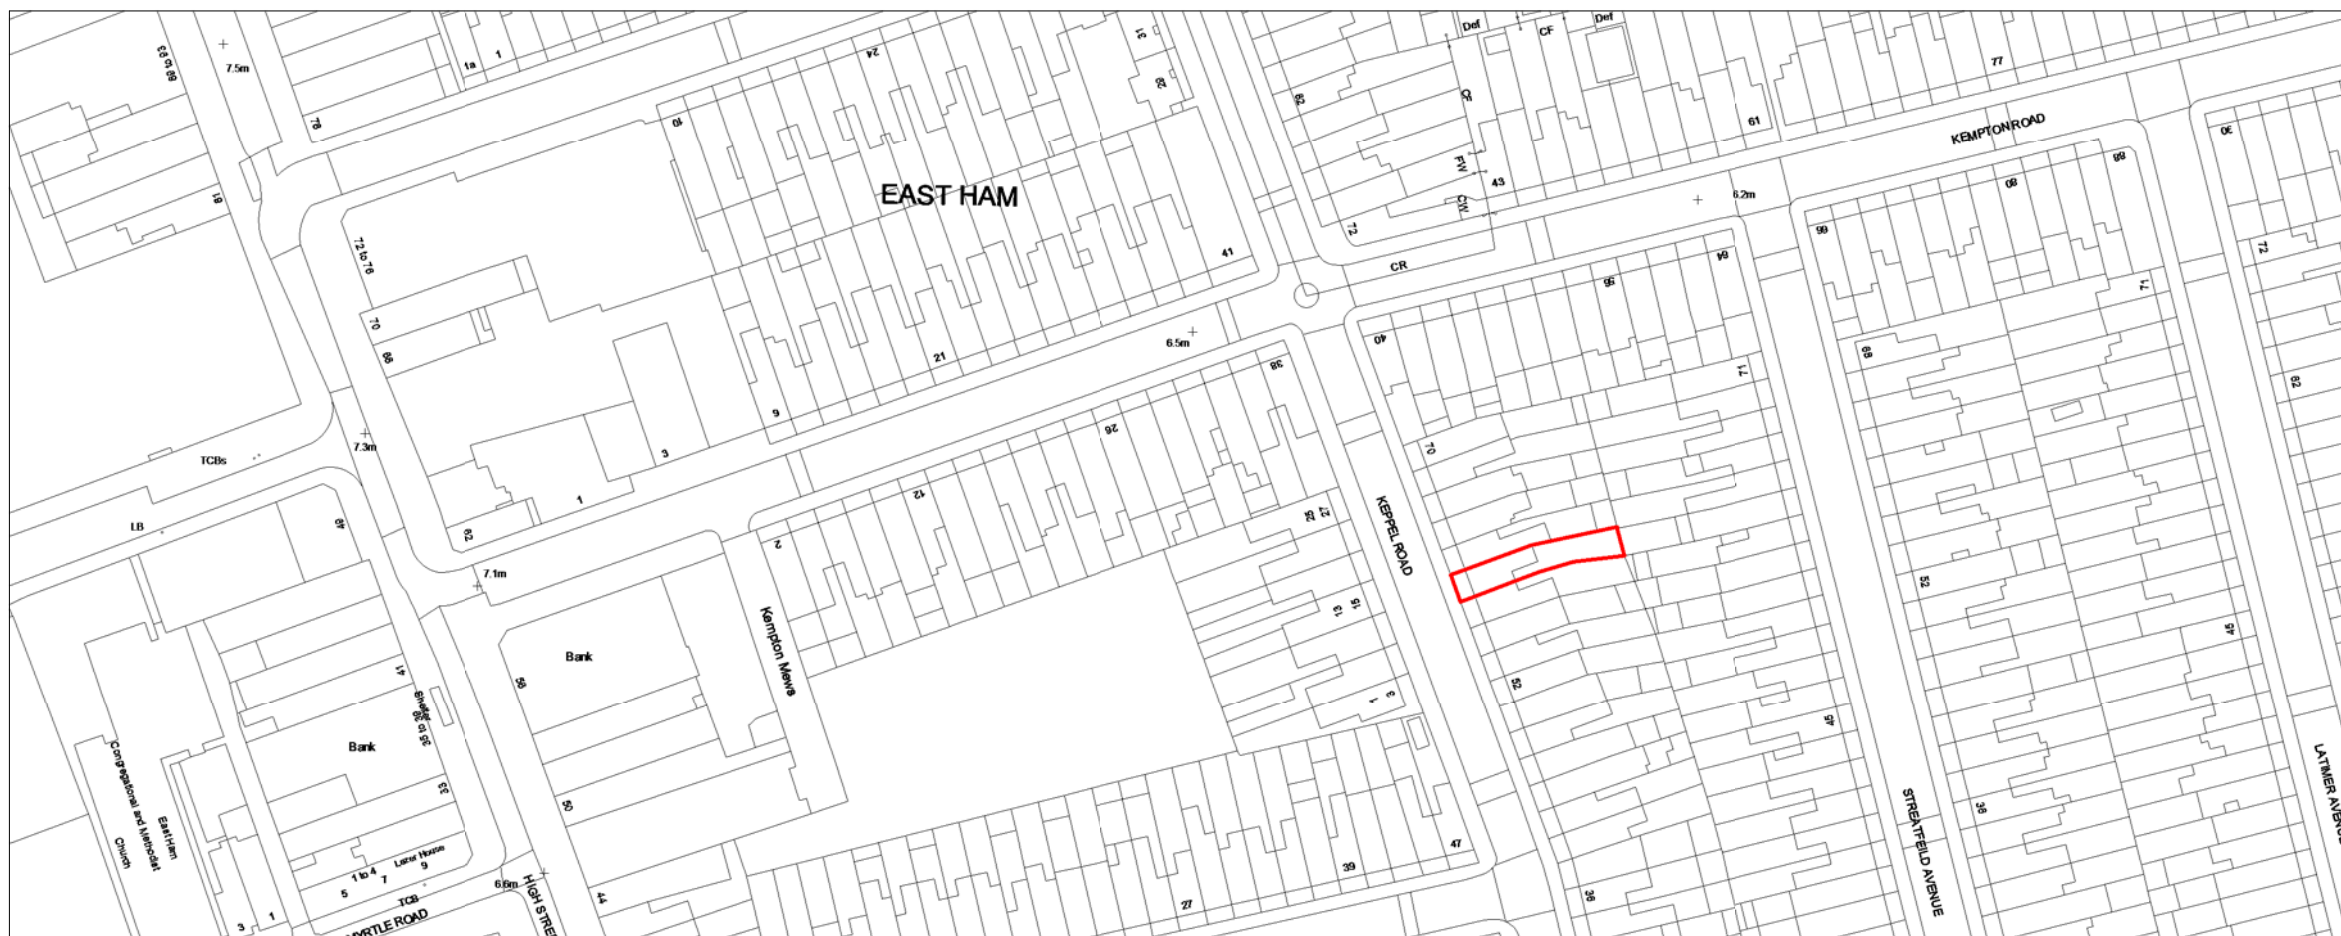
EAST HAM

7.5m
1a
1
78
69 to 63
61
72 to 76
70
68
62
7.3m
TCBs
LB
24
31
29
40
41
21
9
3
1
6.5m
7.1m
Def
CF
Def
CF
FW
CW
43
52
72
61
77
CR
6.2m
KEMPTON ROAD
30
88
90
99
64
96
40
71
70
KEPPEL ROAD
38
26
12
2
25
27
13
15
1
3
47
39
27
52
36
45
Kempton Mews
Bank
58
50
44
Bank
49
41
Shelter
35 to 39
33
Lazer House
1 to 4
5
7
9
TCB
6.6m
MYRTLE ROAD
HIGH STRE
3
1
East Ham Congregational and Methodist Church
89
74
72
82
52
45
36
STREATFEILD AVENUE
LATIMER AVENU